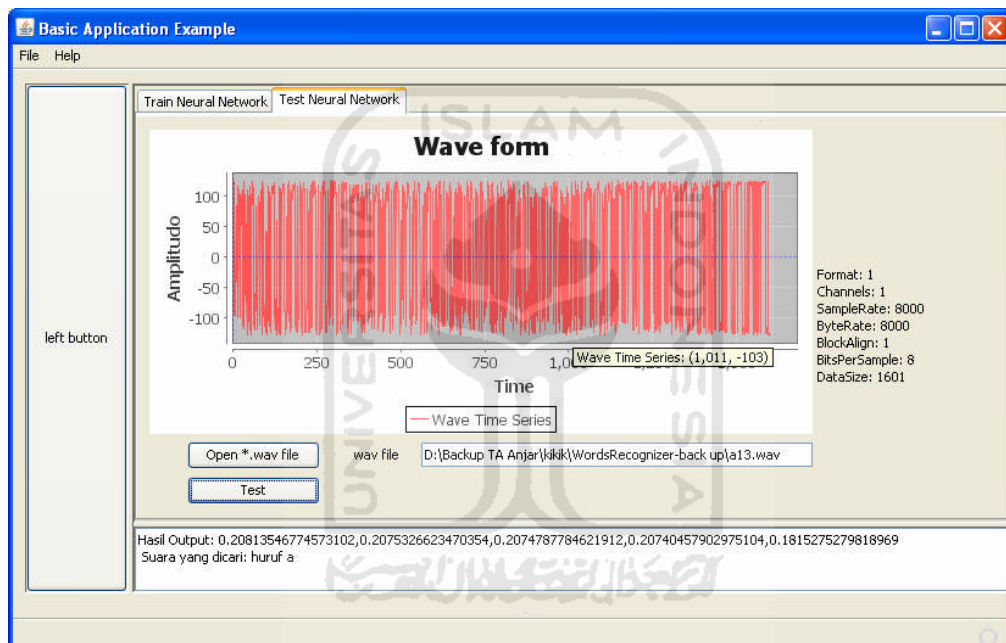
Basic Application Example

File Help

left button

Train Neural Network | Test Neural Network

Wave form

Amplitudo

100
50
0
-50
-100

0 250 500 750 1,0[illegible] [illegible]

Time

Wave Time Series: (1,011, -103)

Wave Time Series

Format: 1
Channels: 1
SampleRate: 8000
ByteRate: 8000
BlockAlign: 1
BitsPerSample: 8
DataSize: 1601

Open *.wav file

wav file

D:\Backup TA Anjar\kikik\WordsRecognizer-back up\a13.wav

Test

Hasil Output: 0.20813546774573102,0.2075326623470354,0.2074787784621912,0.20740457902975104,0.1815275279818969
Suara yang dicari: huruf a

ISLAM
UNIVERSITAS
INDONESIA